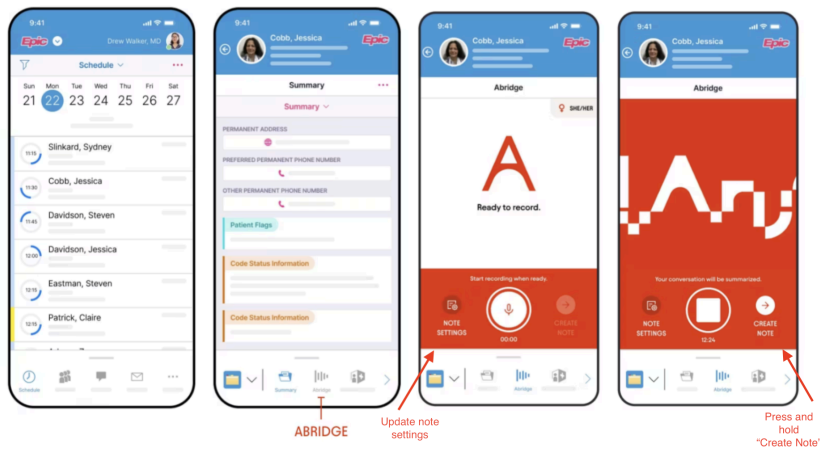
9:41

Epic Drew Walker, MD

Schedule

Sun 21 Mon 22 Tue 23 Wed 24 Thu 25 Fri 26 Sat 27

11:15 Slinkard, Sydney

11:30 Cobb, Jessica

11:45 Davidson, Steven

12:00 Davidson, Jessica

12:15 Eastman, Steven

12:15 Patrick, Claire

Schedule

9:41

Cobb, Jessica Epic

Summary

Summary

PERMANENT ADDRESS

PREFERRED PERMANENT PHONE NUMBER

OTHER PERMANENT PHONE NUMBER

Patient Flags

Code Status Information

Code Status Information

Summary Abridge

ABRIDGE

9:41

Cobb, Jessica Epic

Abridge

SHE/HER

Ready to record.

Start recording when ready.

NOTE SETTINGS 00:00 CREATE NOTE

Abridge

Update note settings

9:41

Cobb, Jessica Epic

Abridge

Your conversation will be summarized.

NOTE SETTINGS 12:24 CREATE NOTE

Abridge

Press and hold "Create Note"